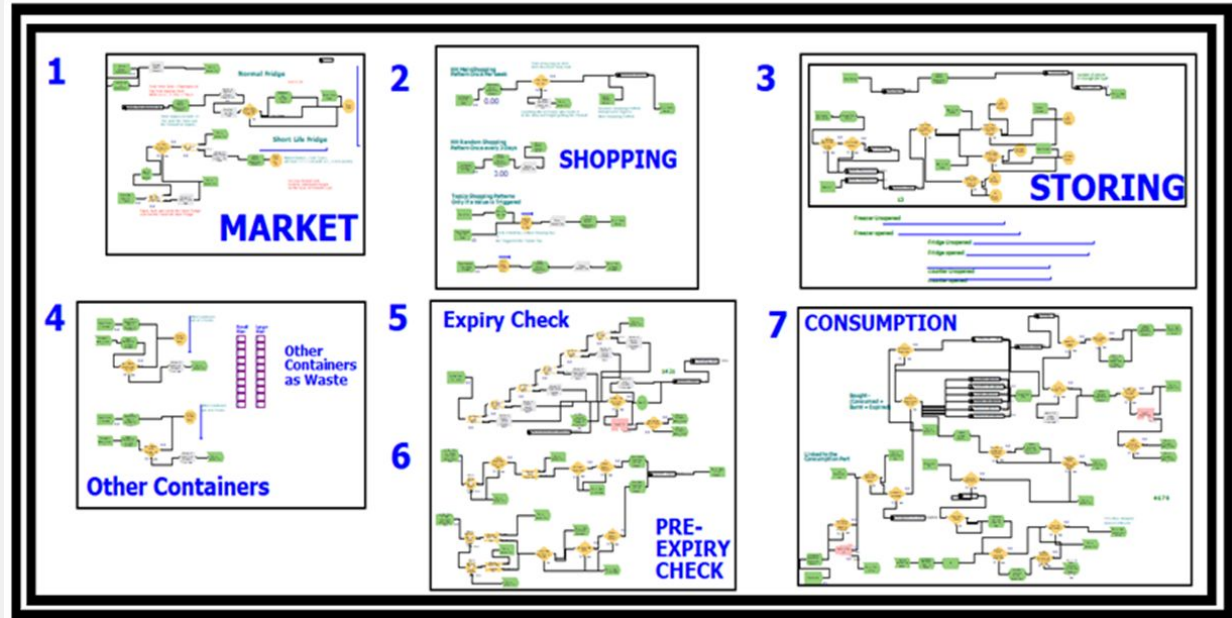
1

Normal Fridge

Short Life Fridge

MARKET

2

SHOPPING

3

STORING

Freezer Unopened

Freezer opened

Fridge Unopened

Fridge opened

Counter Unopened

Counter opened

4

Other Containers as Waste

Other Containers

5

Expiry Check

6

PRE-EXPIRY CHECK

7

CONSUMPTION